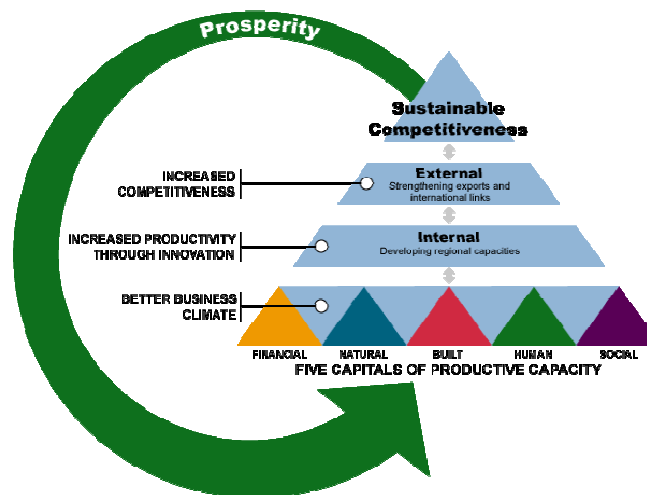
Prosperity

Sustainable Competitiveness

INCREASED COMPETITIVENESS

External
Strengthening exports and international links

INCREASED PRODUCTIVITY THROUGH INNOVATION

Internal
Developing regional capacities

BETTER BUSINESS CLIMATE

FINANCIAL NATURAL BUILT HUMAN SOCIAL

FIVE CAPITALS OF PRODUCTIVE CAPACITY